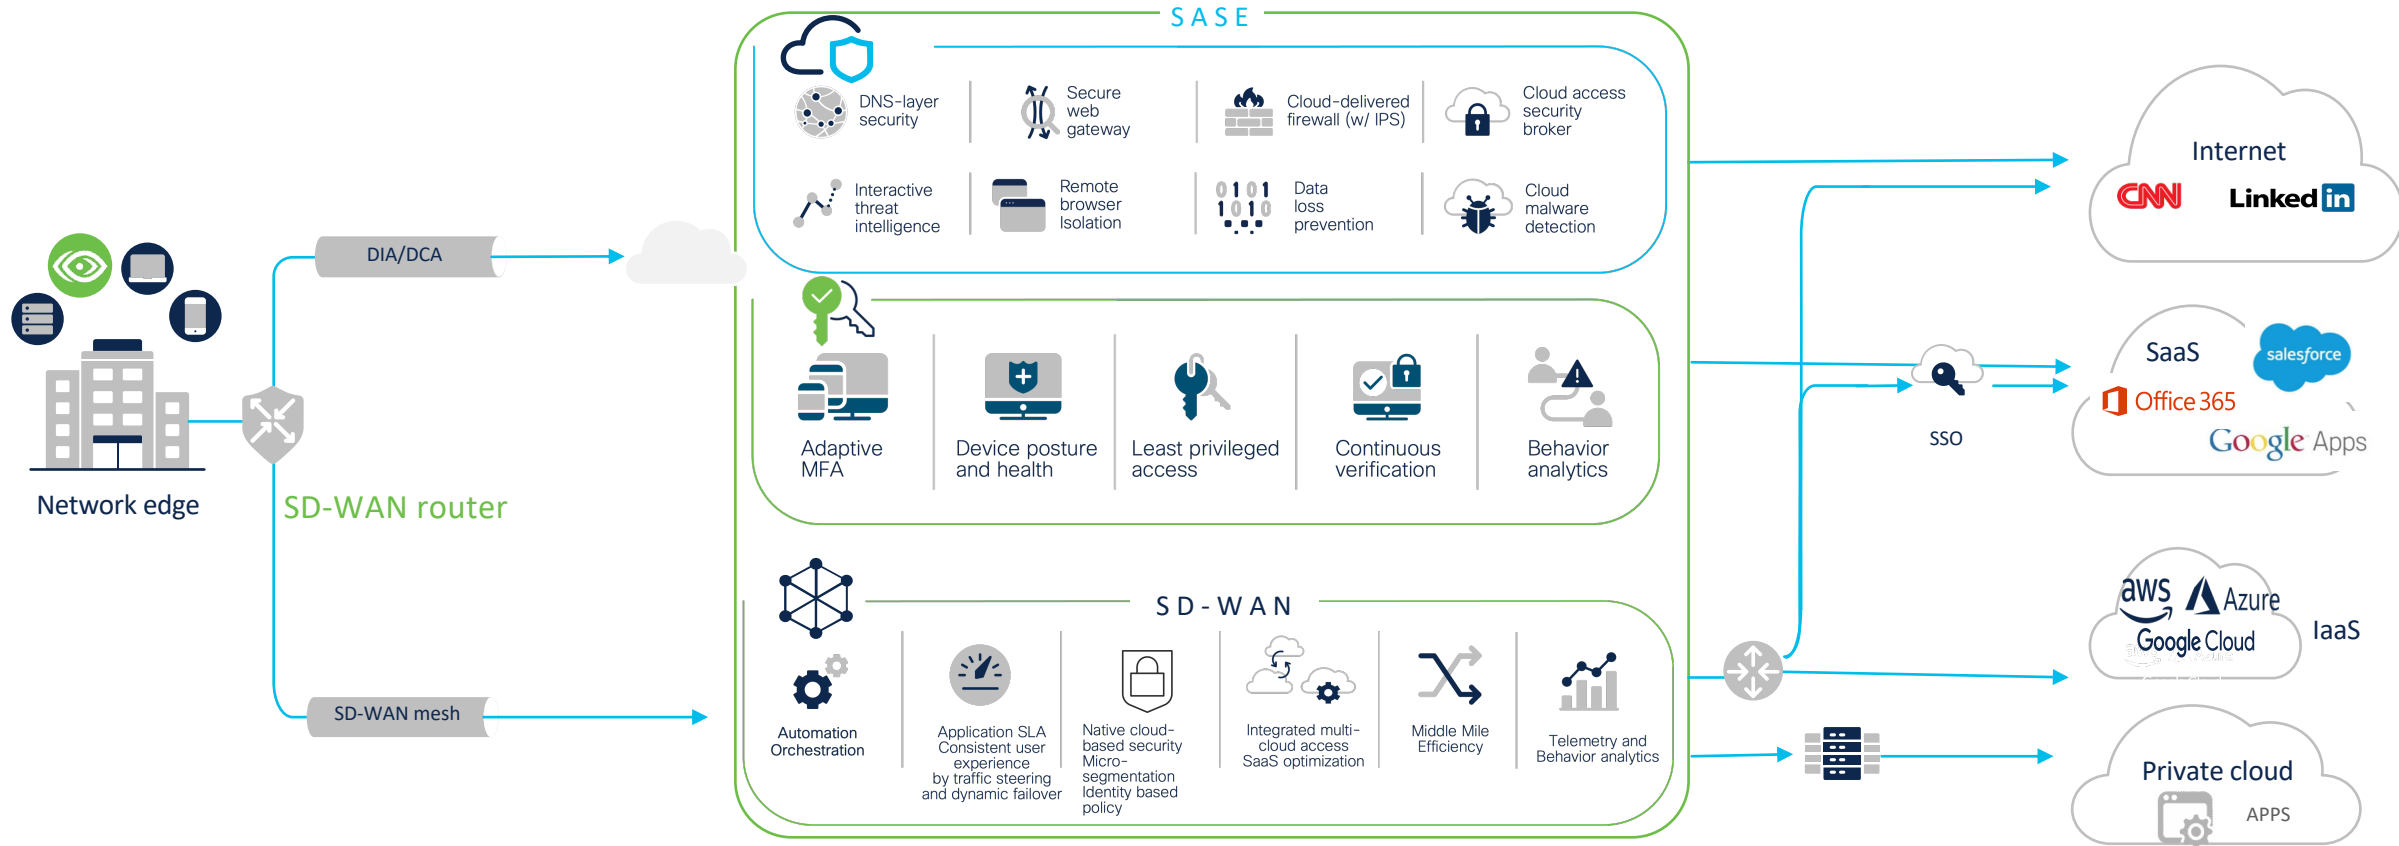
SASE

DNS-layer security

Secure web gateway

Cloud-delivered firewall (w/ IPS)

Cloud access security broker

Interactive threat intelligence

Remote browser Isolation

0101 1010

Data loss prevention

Cloud malware detection

Adaptive MFA

Device posture and health

Least privileged access

Continuous verification

Behavior analytics

SD-WAN

Automation Orchestration

Application SLA Consistent user experience by traffic steering and dynamic failover

Native cloud-based security Micro-segmentation Identity based policy

Integrated multi-cloud access SaaS optimization

Middle Mile Efficiency

Telemetry and Behavior analytics

DIA/DCA

SD-WAN mesh

Network edge

SD-WAN router

Internet

CNN

LinkedIn

SaaS

salesforce

Office 365

Google Apps

SSO

aws

Azure

Google Cloud

IaaS

Private cloud

APPS